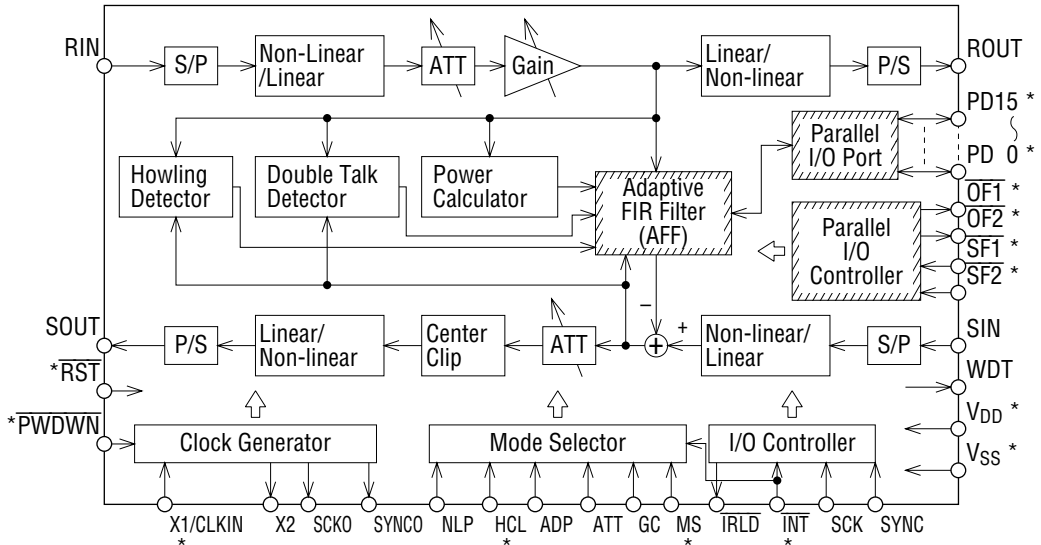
RIN
S/P
Non-Linear /Linear
ATT
Gain
Linear/ Non-linear
P/S
ROUT
PD15 *
PD 0 *
Parallel I/O Port
Howling Detector
Double Talk Detector
Power Calculator
Adaptive FIR Filter (AFF)
Parallel I/O Controller
$\overline{OF1}$ *
$\overline{OF2}$ *
$\overline{SF1}$ *
$\overline{SF2}$ *
−
+
SOUT
P/S
Linear/ Non-linear
Center Clip
ATT
Non-linear/ Linear
S/P
SIN
*$\overline{RST}$
WDT
*$\overline{PWDWN}$
Clock Generator
Mode Selector
I/O Controller
$V_{DD}$ *
$V_{SS}$ *
X1/CLKIN *
X2
SCKO
SYNCO
NLP
HCL *
ADP
ATT
GC
MS *
$\overline{IRLD}$
$\overline{INT}$ *
SCK
SYNC